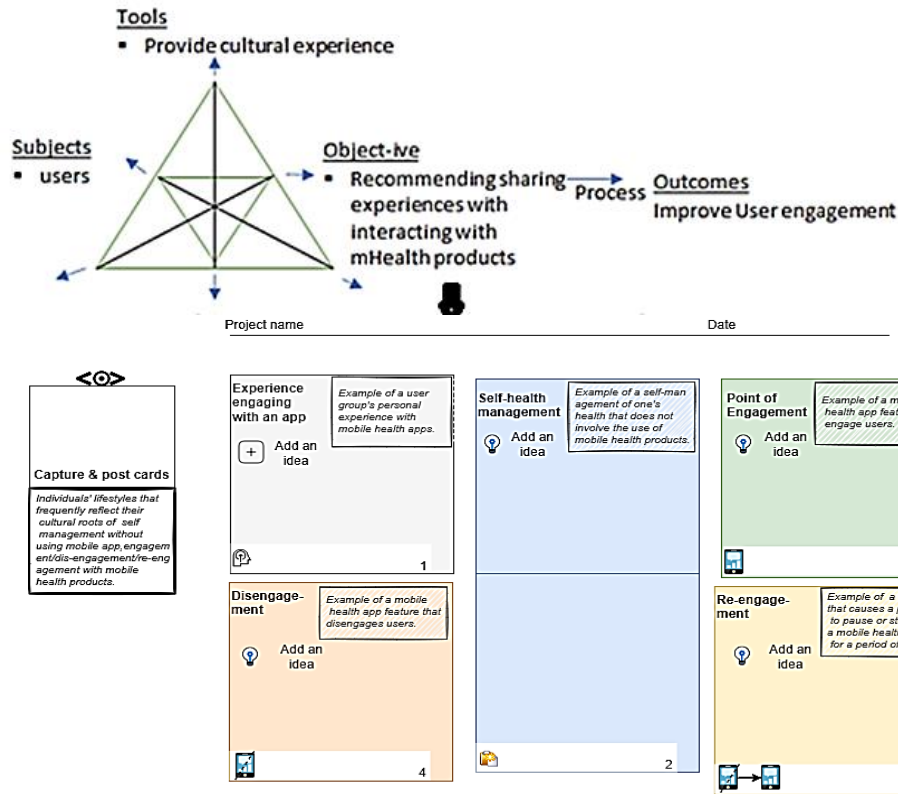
Tools
▪ Provide cultural experience

Subjects
▪ users

Object-ive
▪ Recommending sharing experiences with interacting with mHealth products

Process

Outcomes
Improve User engagement

Project name

Date

<◎>

Capture & post cards

Individuals' lifestyles that frequently reflect their cultural roots of self management without using mobile app,engagement/dis-engagement/re-engagement with mobile health products.

Experience engaging with an app

Example of a user group's personal experience with mobile health apps.

Add an idea

1

Self-health management

Example of a self-management of one's health that does not involve the use of mobile health products.

Add an idea

2

Point of Engagement

Example of a m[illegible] health app feat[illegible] engage users.

Add an idea

Disengagement

Example of a mobile health app feature that disengages users.

Add an idea

4

Re-engagement

Example of a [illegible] that causes a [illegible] to pause or st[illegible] a mobile healt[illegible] for a period o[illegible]

Add an idea